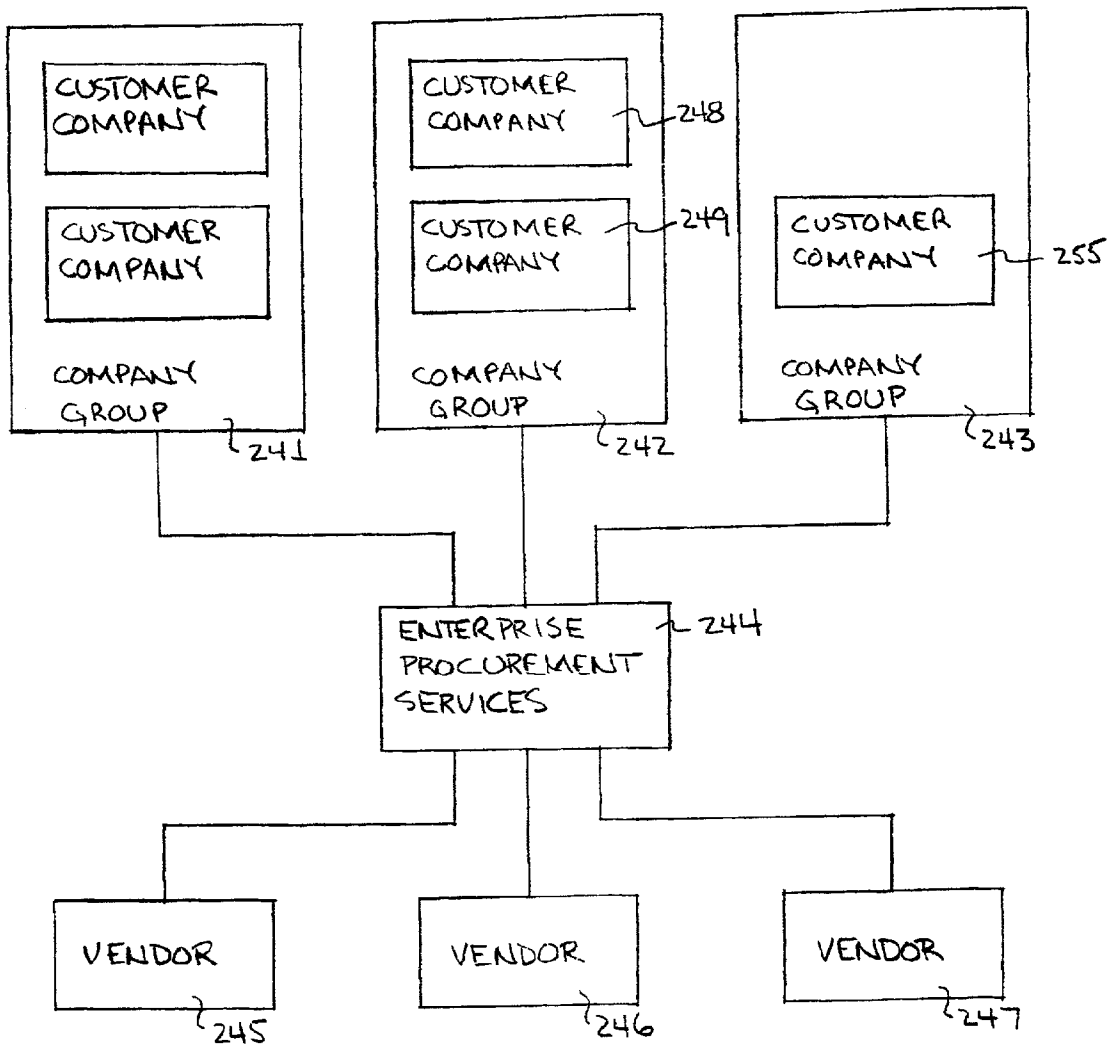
CUSTOMER COMPANY

CUSTOMER COMPANY

COMPANY GROUP

241

CUSTOMER COMPANY

248

CUSTOMER COMPANY

249

COMPANY GROUP

242

CUSTOMER COMPANY

255

COMPANY GROUP

243

ENTERPRISE PROCUREMENT SERVICES

244

VENDOR

245

VENDOR

246

VENDOR

247